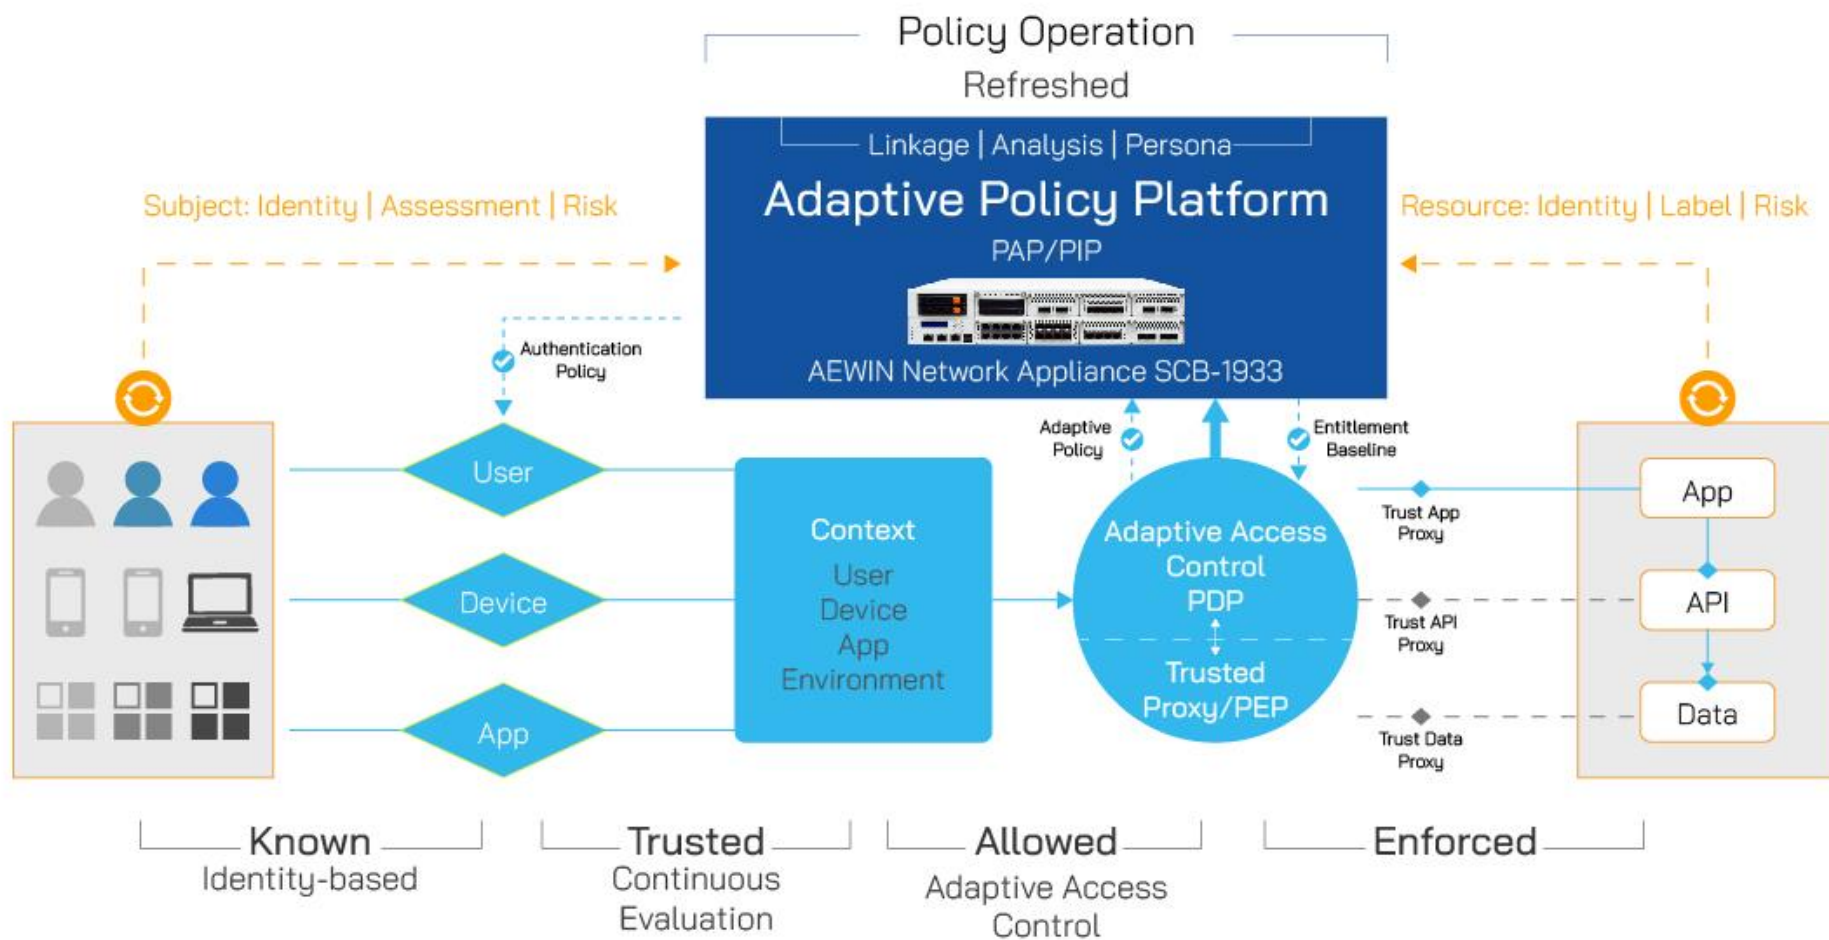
Policy Operation
Refreshed

Linkage | Analysis | Persona
Adaptive Policy Platform
PAP/PIP
AEWIN Network Appliance SCB-1933

Subject: Identity | Assessment | Risk

Resource: Identity | Label | Risk

Authentication Policy

Adaptive Policy

Entitlement Baseline

User

Device

App

Context
User
Device
App
Environment

Adaptive Access Control
PDP
Trusted Proxy/PEP

Trust App Proxy

Trust API Proxy

Trust Data Proxy

App

API

Data

Known
Identity-based

Trusted
Continuous Evaluation

Allowed
Adaptive Access Control

Enforced